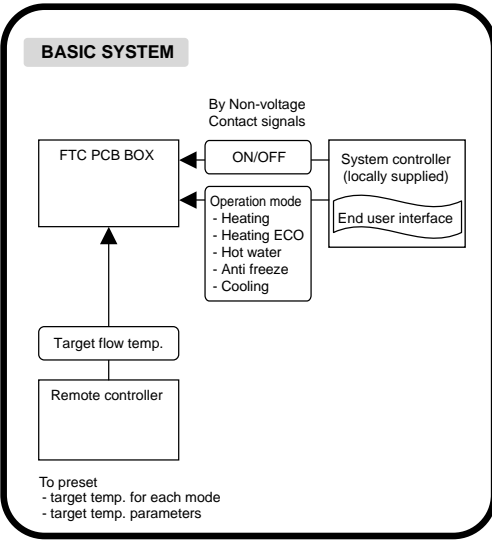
BASIC SYSTEM

By Non-voltage
Contact signals

FTC PCB BOX

ON/OFF

System controller
(locally supplied)

End user interface

Operation mode
- Heating
- Heating ECO
- Hot water
- Anti freeze
- Cooling

Target flow temp.

Remote controller

To preset
- target temp. for each mode
- target temp. parameters